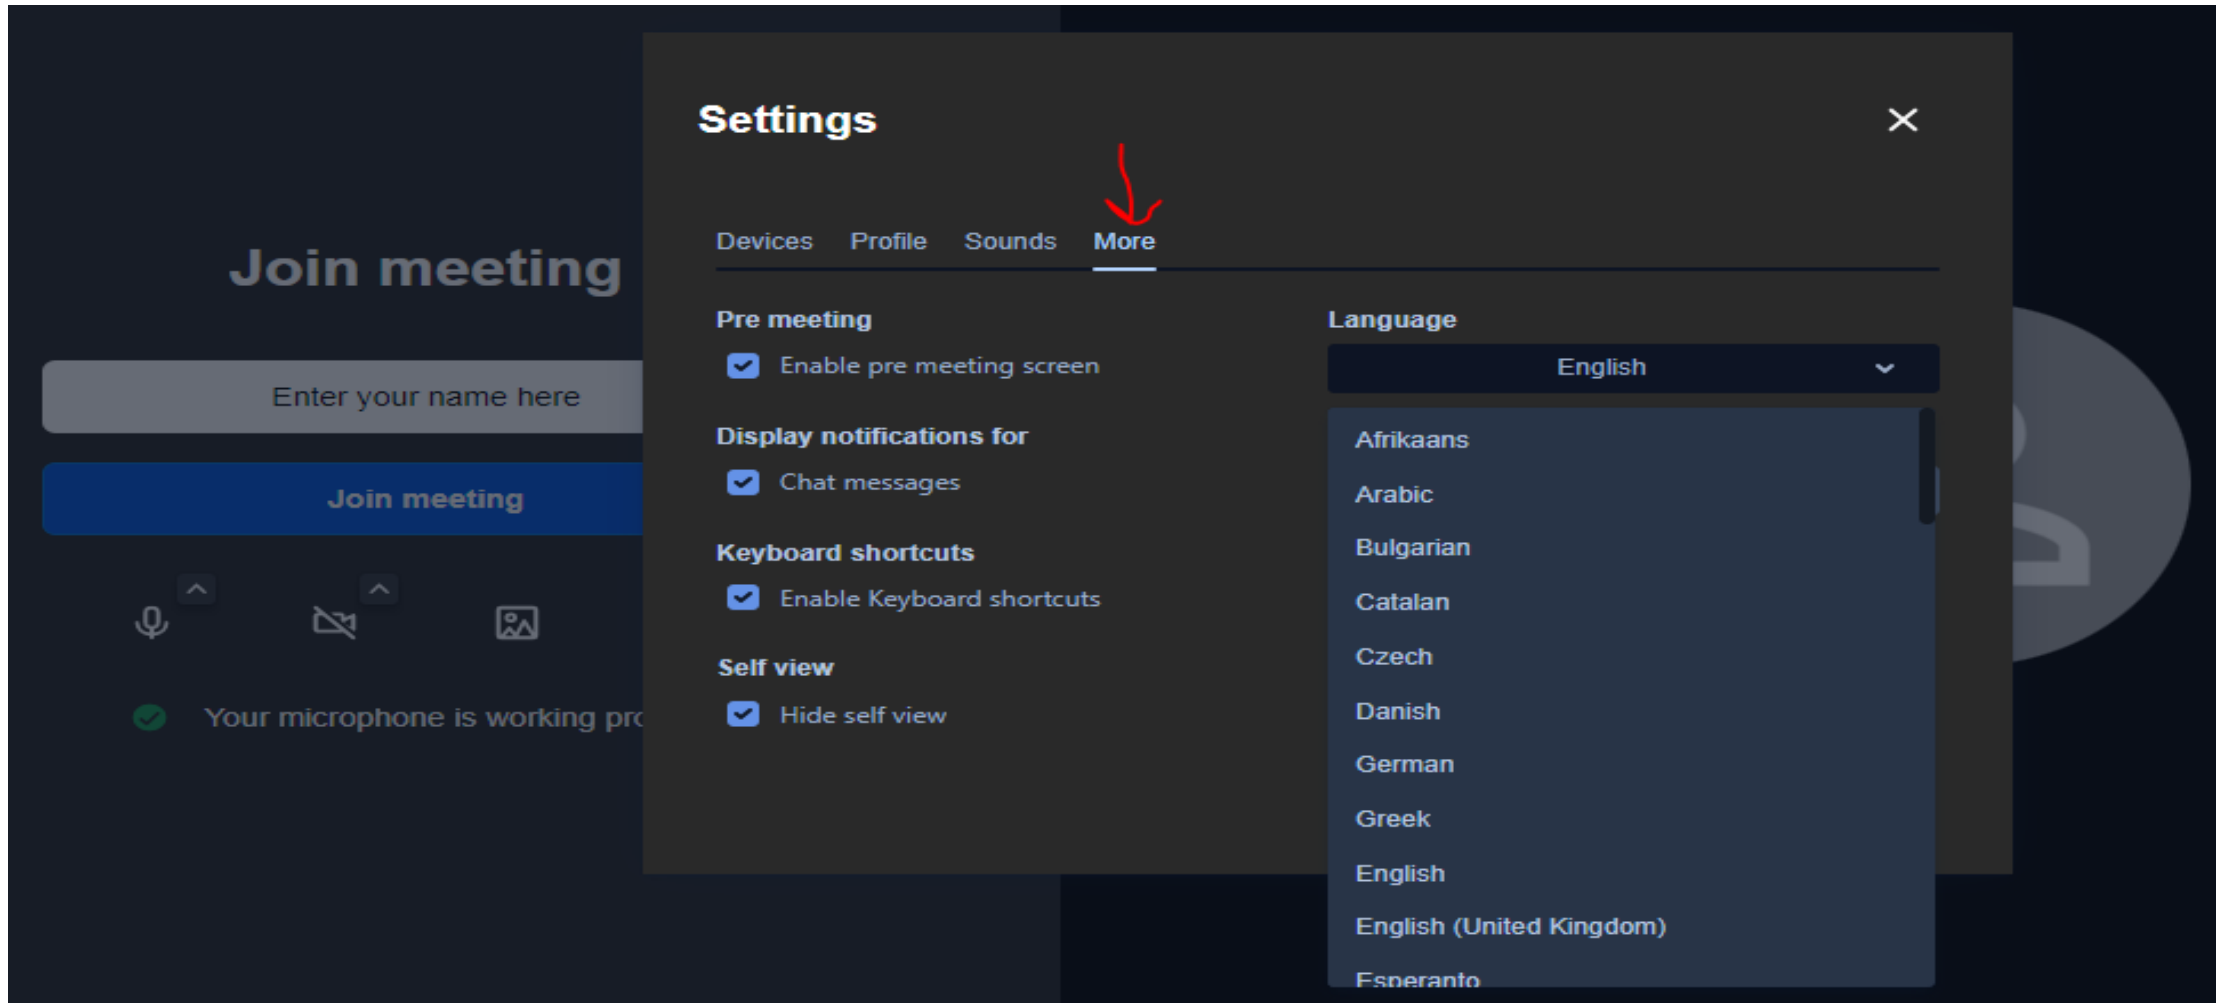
Join meeting

Enter your name here

Join meeting

Your microphone is working pro

Settings

Devices Profile Sounds More

Pre meeting

Enable pre meeting screen

Display notifications for

Chat messages

Keyboard shortcuts

Enable Keyboard shortcuts

Self view

Hide self view

Language

English

Afrikaans
Arabic
Bulgarian
Catalan
Czech
Danish
German
Greek
English
English (United Kingdom)
Esperanto